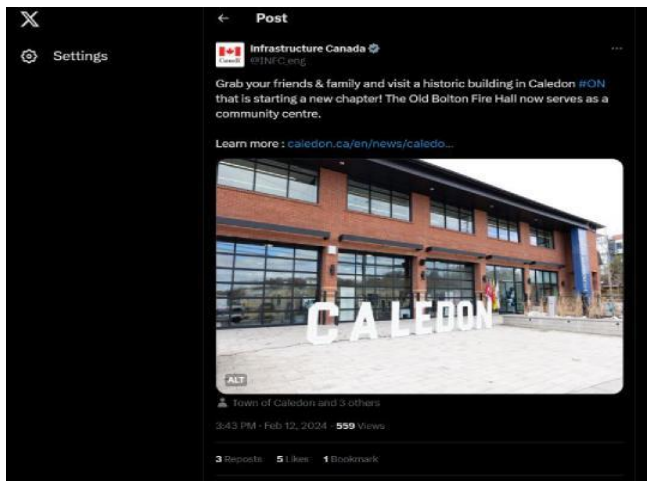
X

Settings

← Post

Infrastructure Canada
@INFC_eng

Canada

Grab your friends & family and visit a historic building in Caledon #ON that is starting a new chapter! The Old Bolton Fire Hall now serves as a community centre.

Learn more : caledon.ca/en/news/caledo...

CALEDON

ALT

Town of Caledon and 3 others

3:43 PM · Feb 12, 2024 · 559 Views

3 Reposts 5 Likes 1 Bookmark